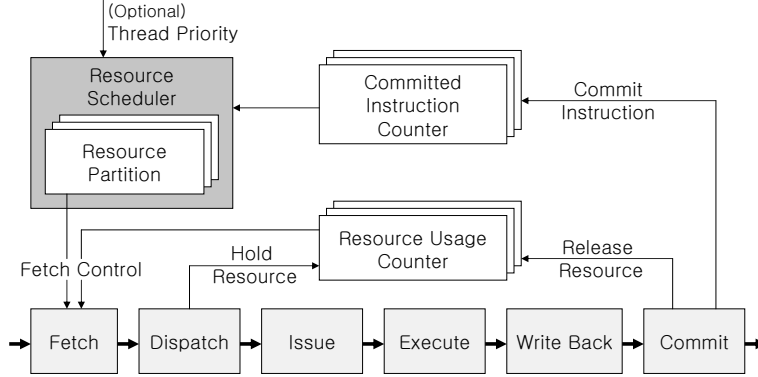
(Optional)
Thread Priority

Resource Scheduler

Resource Partition

Committed Instruction Counter

Commit Instruction

Resource Usage Counter

Hold Resource

Release Resource

Fetch Control

Fetch

Dispatch

Issue

Execute

Write Back

Commit